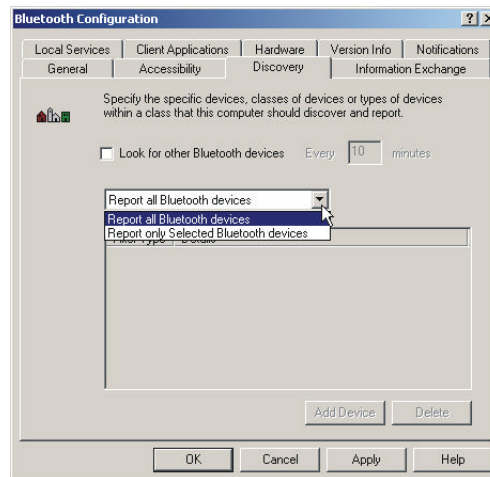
Bluetooth Configuration

?
X

Local Services
Client Applications
Hardware
Version Info
Notifications
General
Accessibility
Discovery
Information Exchange

Specify the specific devices, classes of devices or types of devices within a class that this computer should discover and report.

Look for other Bluetooth devices Every 10 minutes

Report all Bluetooth devices

Report all Bluetooth devices
Report only Selected Bluetooth devices

Filter Type Details

Add Device
Delete

OK
Cancel
Apply
Help